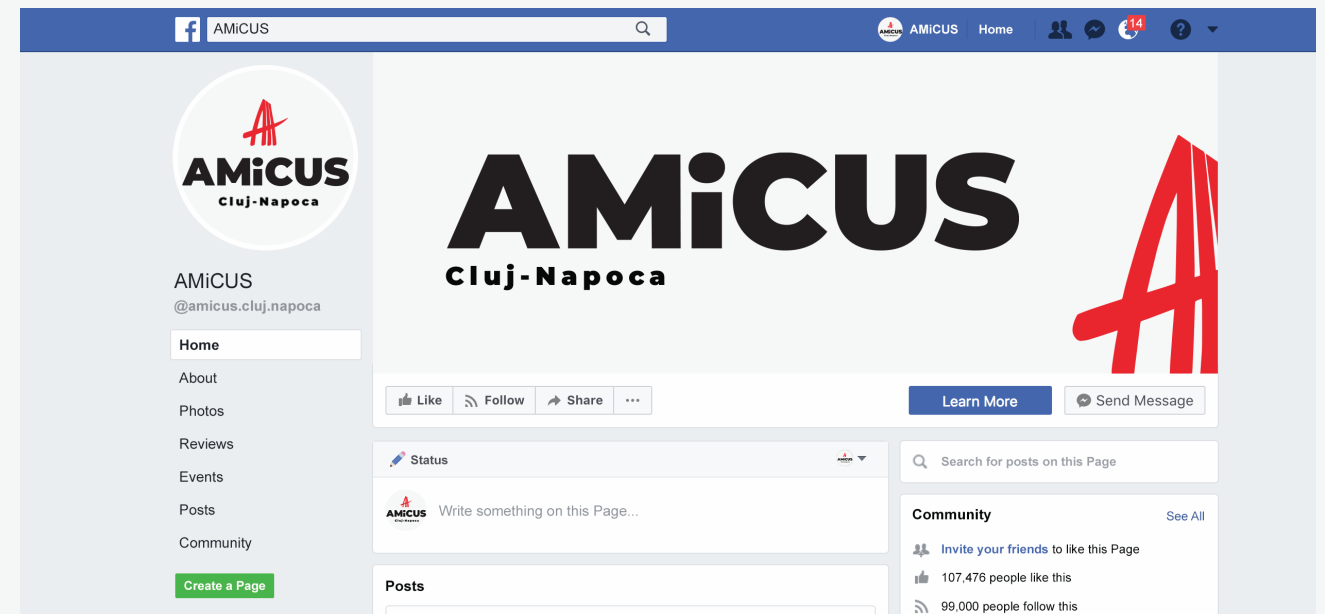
AMiCUS

AMiCUS Home

14

AMiCUS
Cluj-Napoca

AMiCUS
@amicus.cluj.napoca

Home
About
Photos
Reviews
Events
Posts
Community

Create a Page

AMiCUS
Cluj-Napoca

Like Follow Share ···

Learn More

Send Message

Status

AMiCUS Cluj-Napoca

Write something on this Page...

Posts

Search for posts on this Page

Community

See All

Invite your friends to like this Page

107,476 people like this

99,000 people follow this